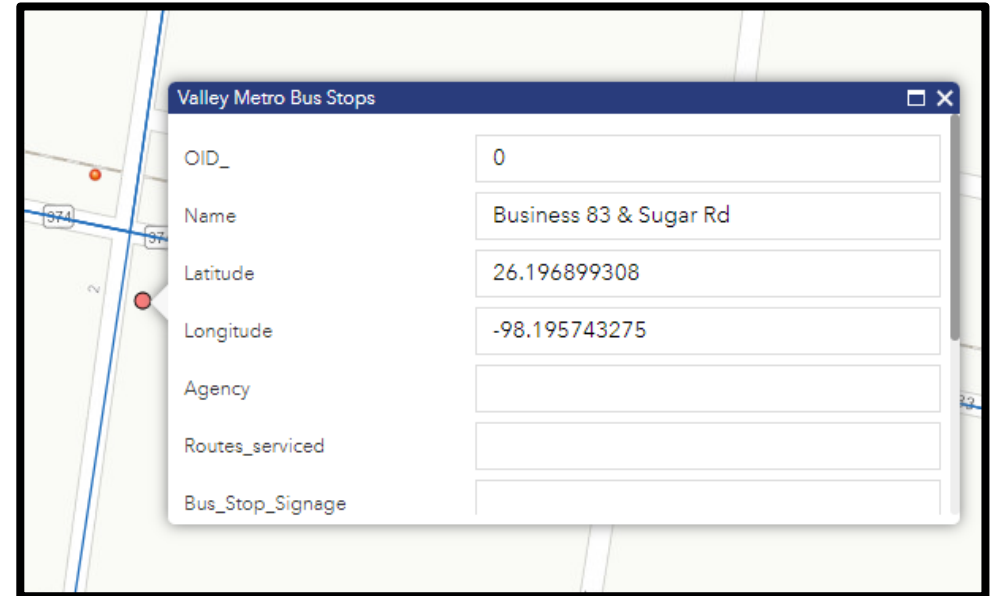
374

37

Valley Metro Bus Stops

| OID_ | 0 |
|---|---|
| Name | Business 83 & Sugar Rd |
| Latitude | 26.196899308 |
| Longitude | -98.195743275 |
| Agency | |
| Routes_serviced | |
| Bus_Stop_Signage | |